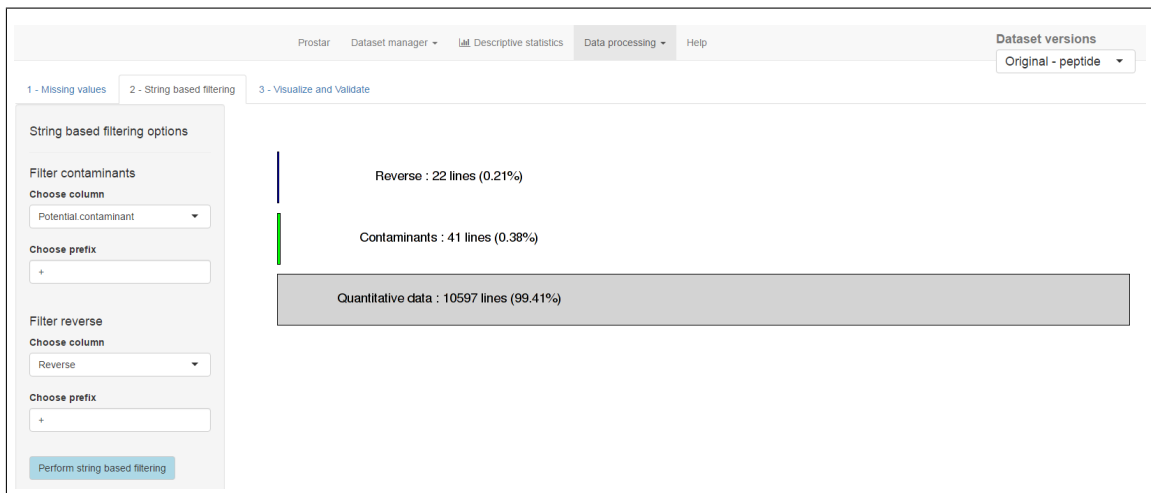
Prostar Dataset manager ▾ Descriptive statistics Data processing ▾ Help

Dataset versions
Original - peptide ▾

1 - Missing values 2 - String based filtering 3 - Visualize and Validate

String based filtering options

Filter contaminants
Choose column
Potential.contaminant

Choose prefix
+

Filter reverse
Choose column
Reverse

Choose prefix
+

Perform string based filtering

Reverse : 22 lines (0.21%)

Contaminants : 41 lines (0.38%)

Quantitative data : 10597 lines (99.41%)